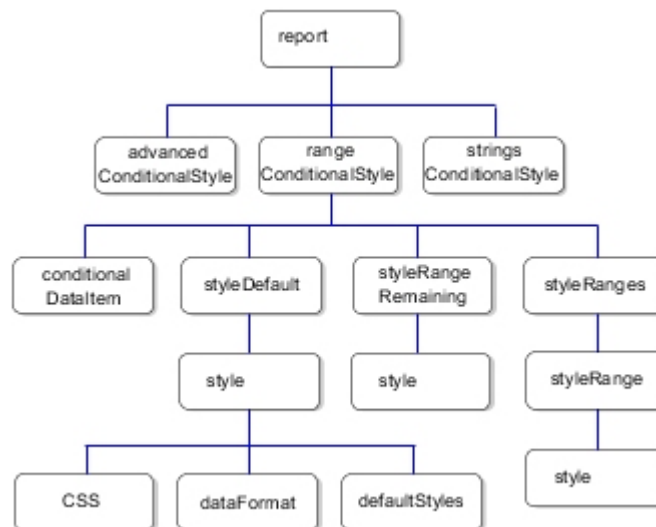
report

advanced ConditionalStyle

range ConditionalStyle

strings ConditionalStyle

conditional DataItem

styleDefault

styleRange Remaining

styleRanges

style

style

styleRange

CSS

dataFormat

defaultStyles

style